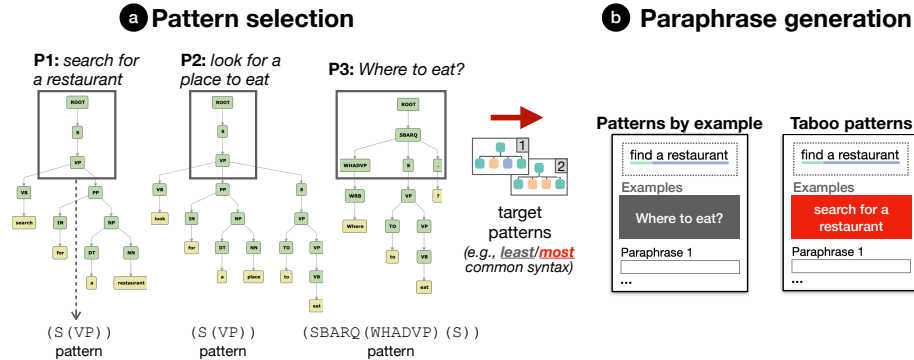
a Pattern selection

P1: search for a restaurant

ROOT
S
VP
VB
search
PP
IN
for
NP
DT
a
NN
restaurant

(S(VP))
pattern

P2: look for a place to eat

ROOT
S
VP
VB
look
PP
IN
for
NP
DT
a
NN
place
S
VP
TO
to
VP
VB
eat

(S(VP))
pattern

P3: Where to eat?

ROOT
SBARQ
WHADVP
WRB
Where
S
VP
TO
to
VP
VB
eat
.
?

(SBARQ(WHADVP)(S))
pattern

1
2
target patterns
(e.g., least/most common syntax)

b Paraphrase generation

Patterns by example
find a restaurant
Examples
Where to eat?
Paraphrase 1
...

Taboo patterns
find a restaurant
Examples
search for a restaurant
Paraphrase 1
...